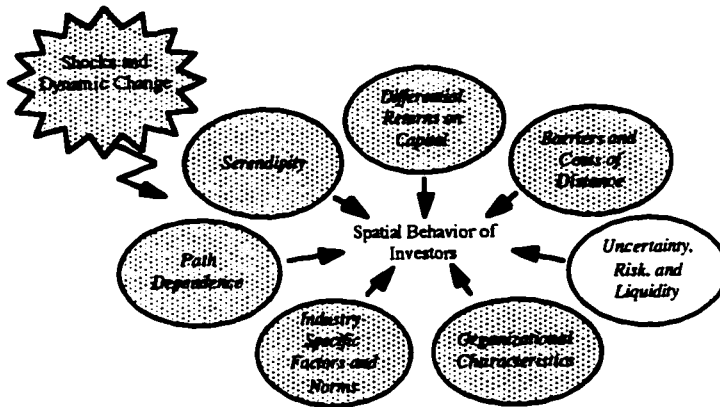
Shocks and Dynamic Change

Serendipity

Differential Returns on Capital

Barriers and Costs of Distance

Path Dependence

Spatial Behavior of Investors

Uncertainty, Risk, and Liquidity

Industry Specific Factors and Norms

Organizational Characteristics